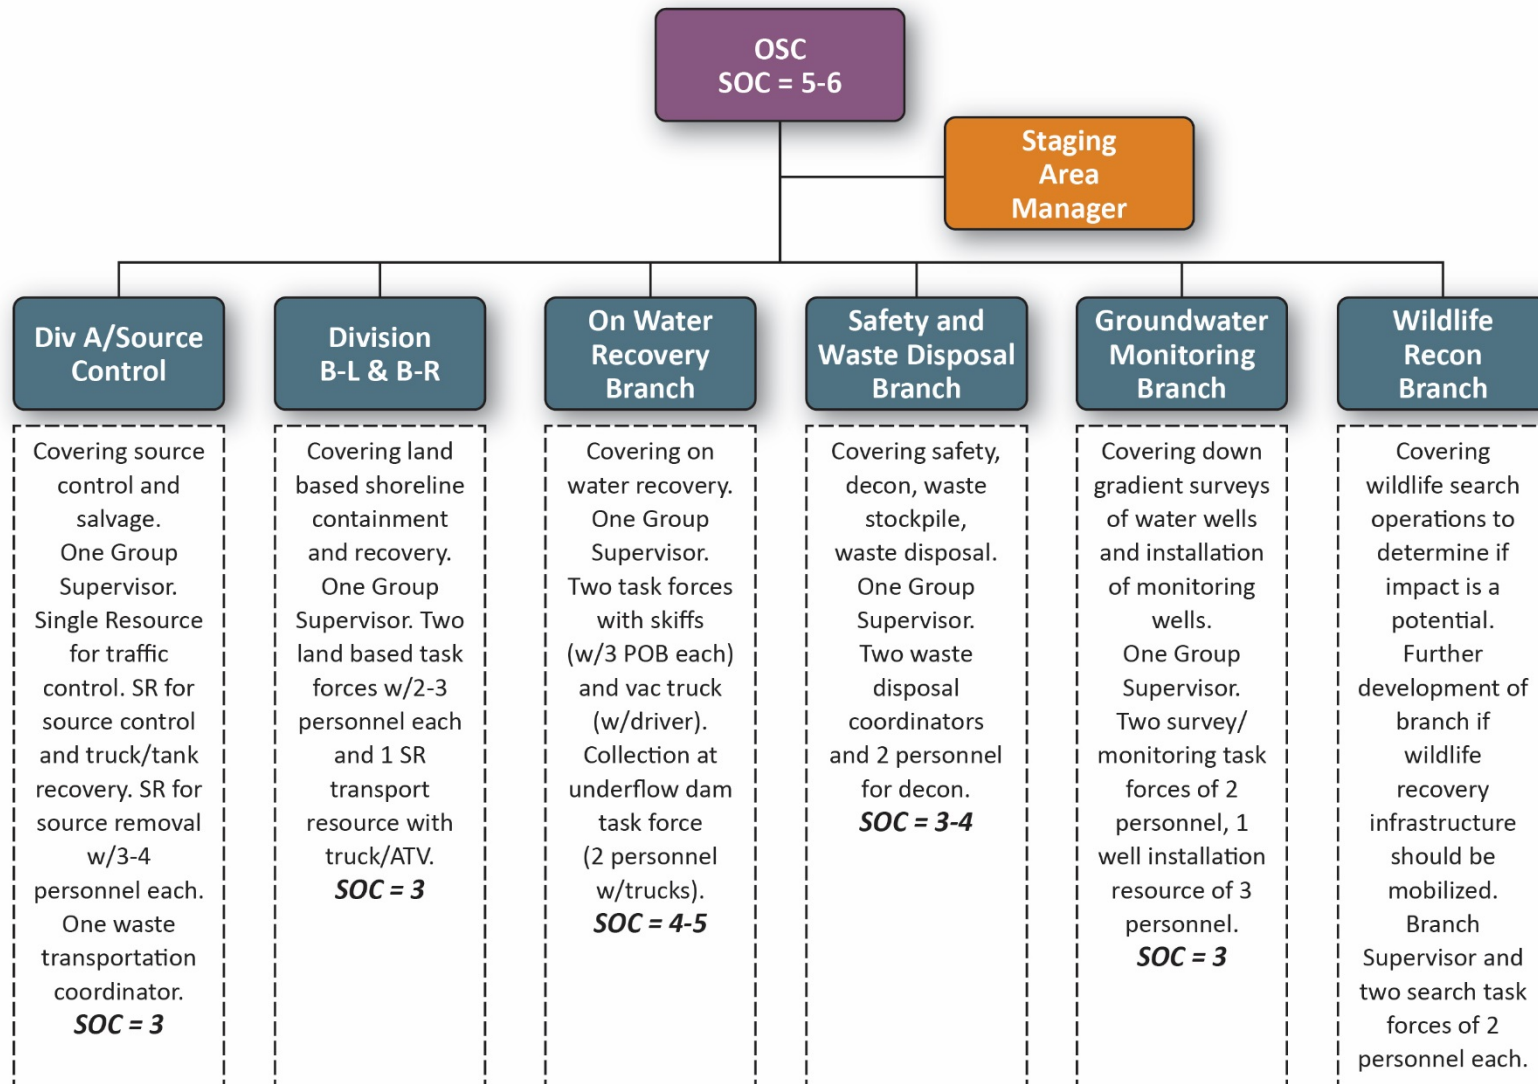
OSC
SOC = 5-6

Staging Area Manager

Div A/Source Control

Covering source control and salvage. One Group Supervisor. Single Resource for traffic control. SR for source control and truck/tank recovery. SR for source removal w/3-4 personnel each. One waste transportation coordinator. **SOC = 3**

Division B-L & B-R

Covering land based shoreline containment and recovery. One Group Supervisor. Two land based task forces w/2-3 personnel each and 1 SR transport resource with truck/ATV. **SOC = 3**

On Water Recovery Branch

Covering on water recovery. One Group Supervisor. Two task forces with skiffs (w/3 POB each) and vac truck (w/driver). Collection at underflow dam task force (2 personnel w/trucks). **SOC = 4-5**

Safety and Waste Disposal Branch

Covering safety, decon, waste stockpile, waste disposal. One Group Supervisor. Two waste disposal coordinators and 2 personnel for decon. **SOC = 3-4**

Groundwater Monitoring Branch

Covering down gradient surveys of water wells and installation of monitoring wells. One Group Supervisor. Two survey/ monitoring task forces of 2 personnel, 1 well installation resource of 3 personnel. **SOC = 3**

Wildlife Recon Branch

Covering wildlife search operations to determine if impact is a potential. Further development of branch if wildlife recovery infrastructure should be mobilized. Branch Supervisor and two search task forces of 2 personnel each.